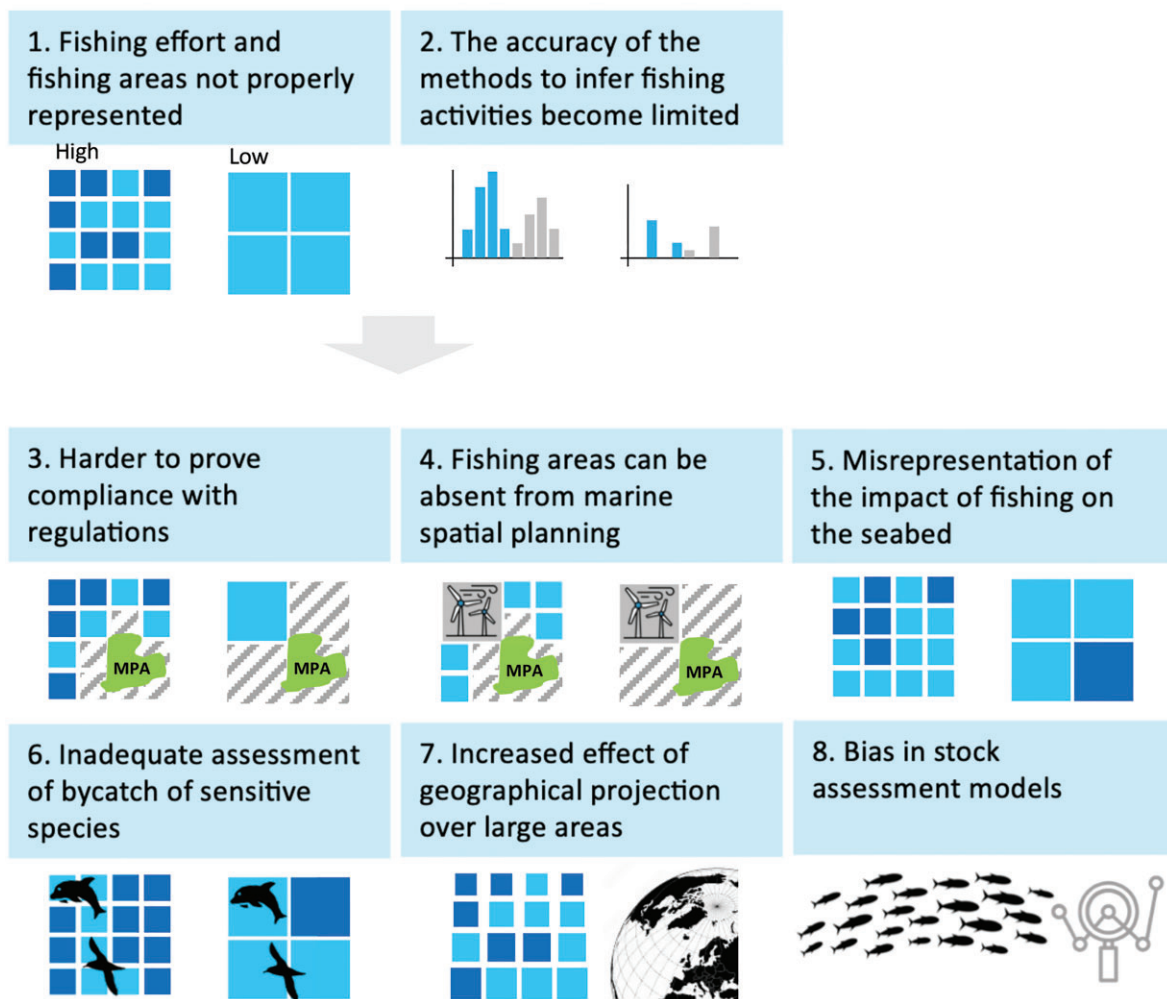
1. Fishing effort and fishing areas not properly represented

High

Low

2. The accuracy of the methods to infer fishing activities become limited

3. Harder to prove compliance with regulations

MPA

MPA

4. Fishing areas can be absent from marine spatial planning

MPA

MPA

5. Misrepresentation of the impact of fishing on the seabed

6. Inadequate assessment of bycatch of sensitive species

7. Increased effect of geographical projection over large areas

8. Bias in stock assessment models